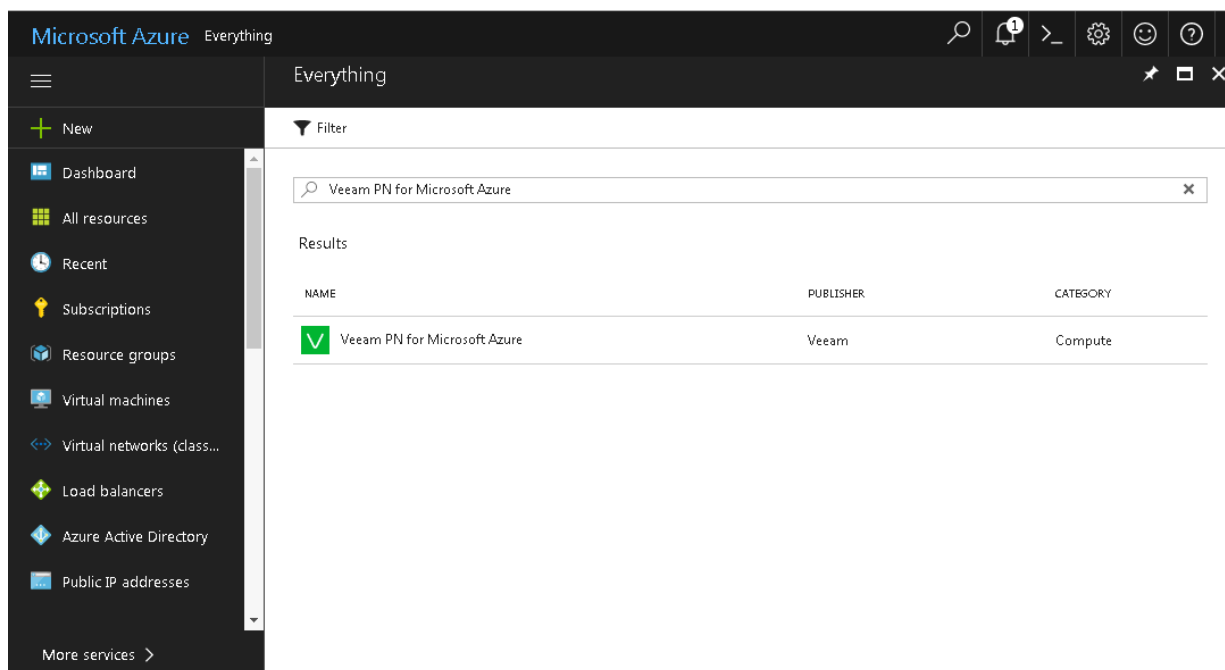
Microsoft Azure Everything

1

New

Dashboard

All resources

Recent

Subscriptions

Resource groups

Virtual machines

Virtual networks (class...

Load balancers

Azure Active Directory

Public IP addresses

More services >

Everything

Filter

Veeam PN for Microsoft Azure

Results

| NAME | PUBLISHER | CATEGORY |
|---|---|---|
| Veeam PN for Microsoft Azure | Veeam | Compute |